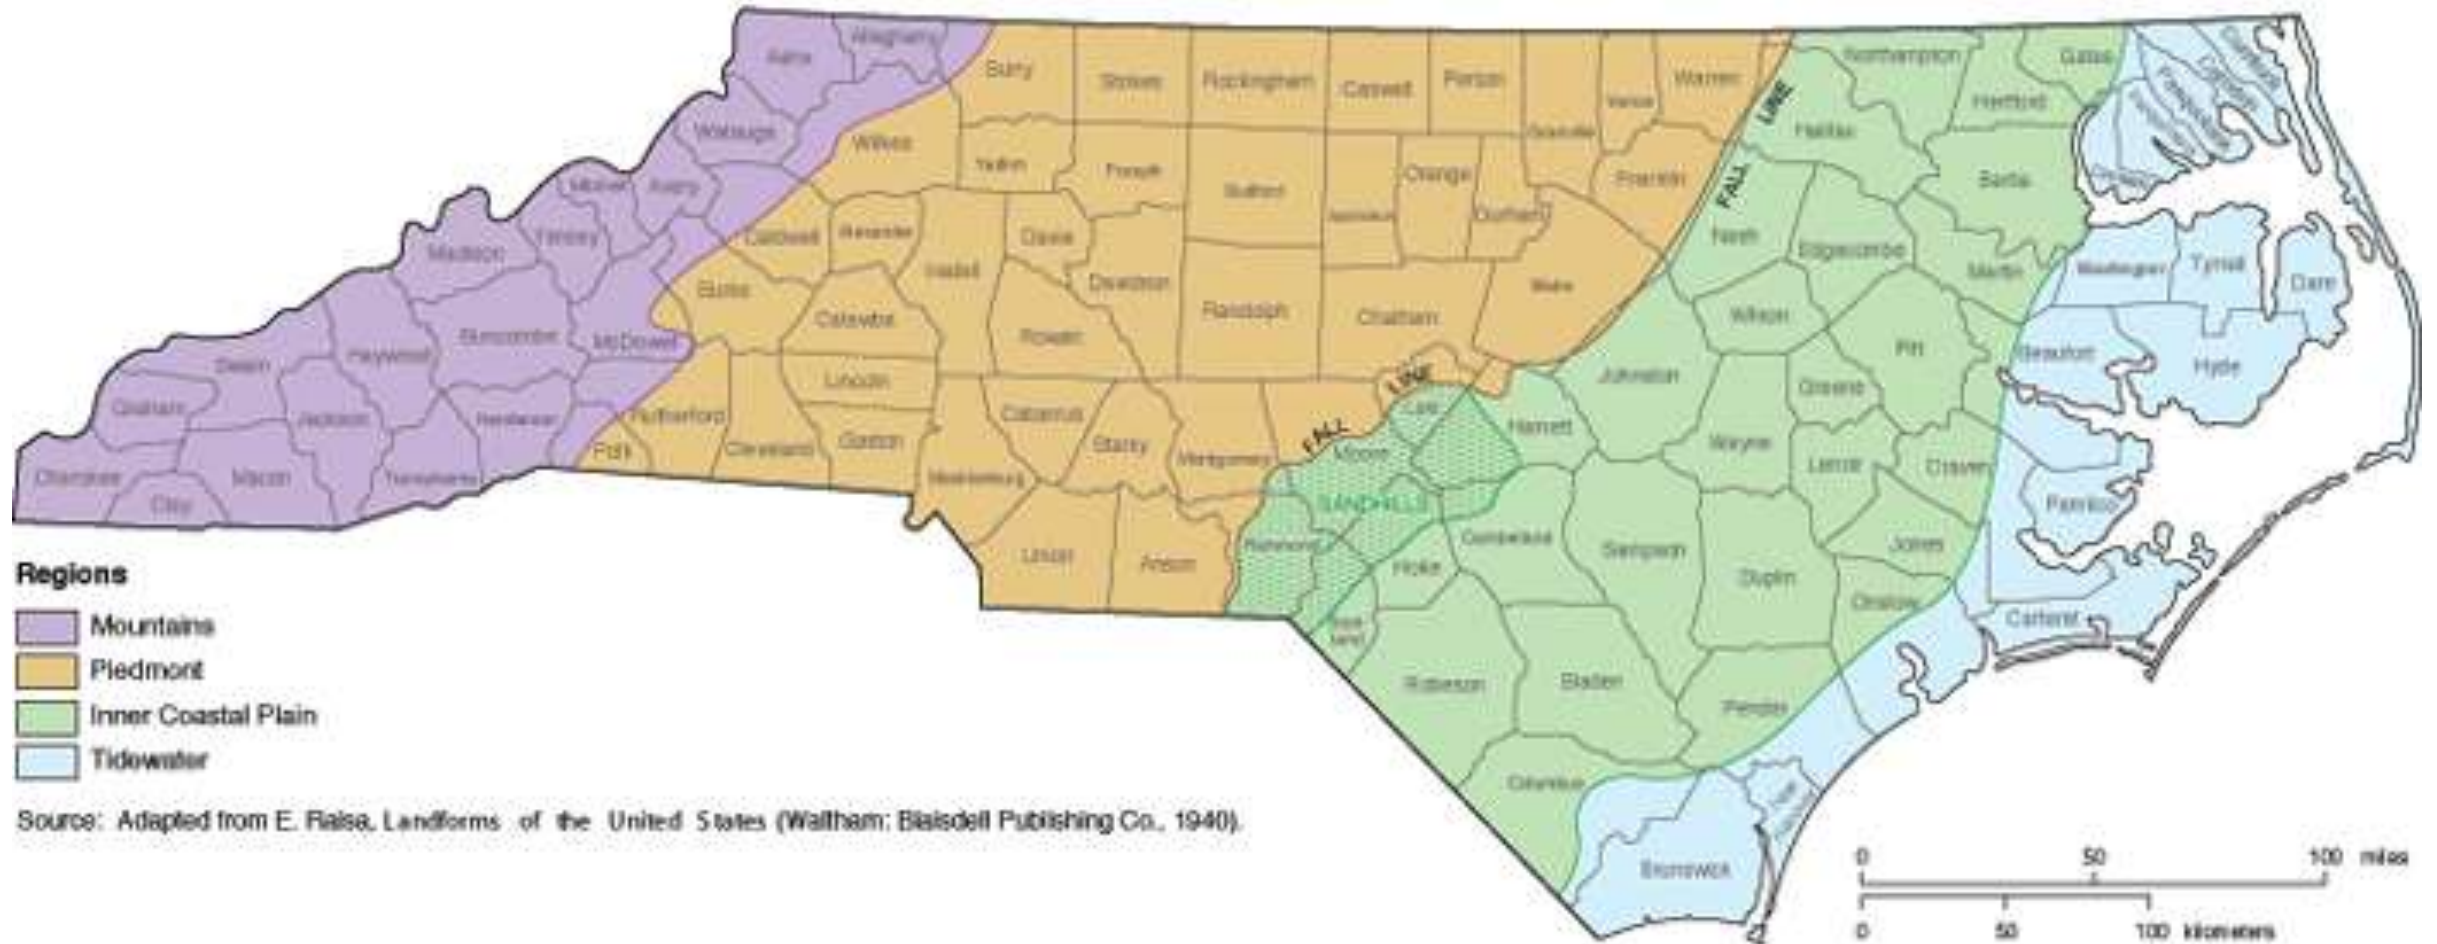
Ashe
Alleghany
Surry
Stokes
Rockingham
Caswell
Person
Vance
Warren
Northampton
Gates
Hertford
Watauga
Wilkes
Yadkin
Forsyth
Guilford
Alamance
Orange
Durham
Granville
Franklin
Halifax
Bertie
Mitchell
Avery
Yancey
Madison
Caldwell
Alexander
Iredell
Davie
Davidson
Randolph
Chatham
Wake
Nash
Edgecombe
Martin
Washington
Tyrrell
Dare
Burke
Catawba
Rowan
Wilson
Pitt
Beaufort
Hyde
Buncombe
McDowell
Haywood
Swain
Graham
Jackson
Henderson
Lincoln
Cabarrus
Lee
Harnett
Johnston
Greene
Rutherford
Polk
Cleveland
Gaston
Stanly
Montgomery
Moore
Wayne
Lenoir
Craven
Pamlico
Cherokee
Clay
Macon
Transylvania
Mecklenburg
Union
Anson
Richmond
SANDHILLS
Cumberland
Sampson
Duplin
Jones
Hoke
Scotland
Onslow
Carteret
Robeson
Bladen
Pender
Columbus
New Hanover
Brunswick
FALL LINE
FALL LINE

Regions
Mountains
Piedmont
Inner Coastal Plain
Tidewater

Source: Adapted from E. Raisa, Landforms of the United States (Waltham: Blaisdell Publishing Co., 1940).

0 50 100 miles
0 50 100 kilometers